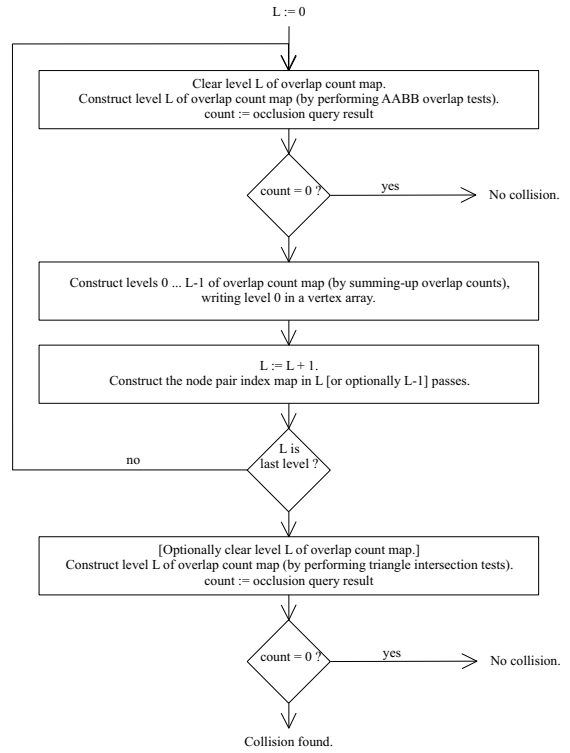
L := 0

Clear level L of overlap count map.
Construct level L of overlap count map (by performing AABB overlap tests).
count := occlusion query result

count = 0 ?

yes

No collision.

Construct levels 0 ... L-1 of overlap count map (by summing-up overlap counts), writing level 0 in a vertex array.

L := L + 1.
Construct the node pair index map in L [or optionally L-1] passes.

no

L is last level ?

[Optionally clear level L of overlap count map.]
Construct level L of overlap count map (by performing triangle intersection tests).
count := occlusion query result

count = 0 ?

yes

No collision.

Collision found.